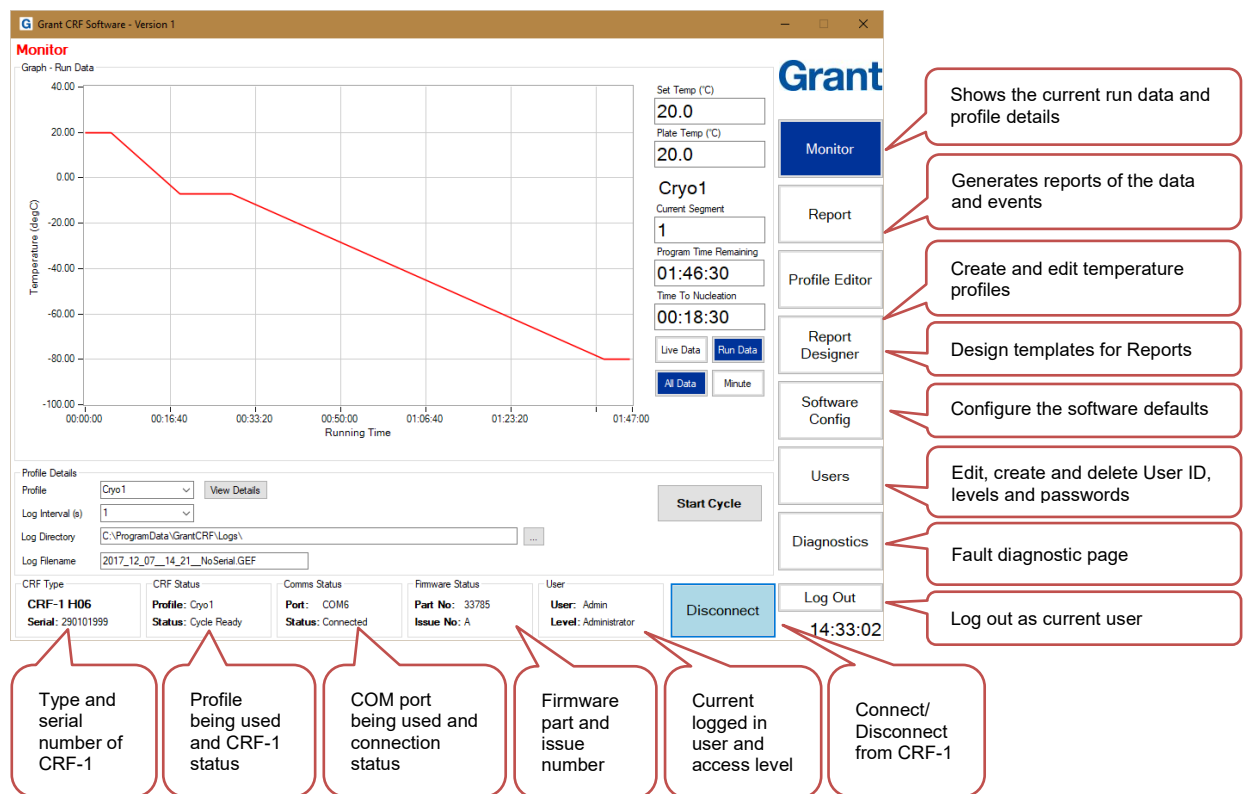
G Grant CRF Software - Version 1

Monitor

Graph - Run Data

40.00
20.00
0.00
-20.00
-40.00
-60.00
-80.00
-100.00

Temperature (degC)

00:00:00 00:16:40 00:33:20 00:50:00 01:06:40 01:23:20 01:47:00

Running Time

Set Temp (°C)
20.0
Plate Temp (°C)
20.0
Cryo1
Current Segment
1
Program Time Remaining
01:46:30
Time To Nucleation
00:18:30

Live Data | Run Data
All Data | Minute

Grant

Monitor
Report
Profile Editor
Report Designer
Software Config
Users
Diagnostics
Log Out
14:33:02

Profile Details
Profile Cryo1 View Details
Log Interval (s) 1
Log Directory C:\ProgramData\GrantCRF\Logs\ ...
Log Filename 2017_12_07__14_21__NoSerial.GEF

Start Cycle

CRF Type
CRF-1 H06
Serial: 290101999

CRF Status
Profile: Cryo1
Status: Cycle Ready

Comms Status
Port: COM6
Status: Connected

Firmware Status
Part No: 33785
Issue No: A

User
User: Admin
Level: Administrator

Disconnect

Shows the current run data and profile details

Generates reports of the data and events

Create and edit temperature profiles

Design templates for Reports

Configure the software defaults

Edit, create and delete User ID, levels and passwords

Fault diagnostic page

Log out as current user

Type and serial number of CRF-1

Profile being used and CRF-1 status

COM port being used and connection status

Firmware part and issue number

Current logged in user and access level

Connect/ Disconnect from CRF-1